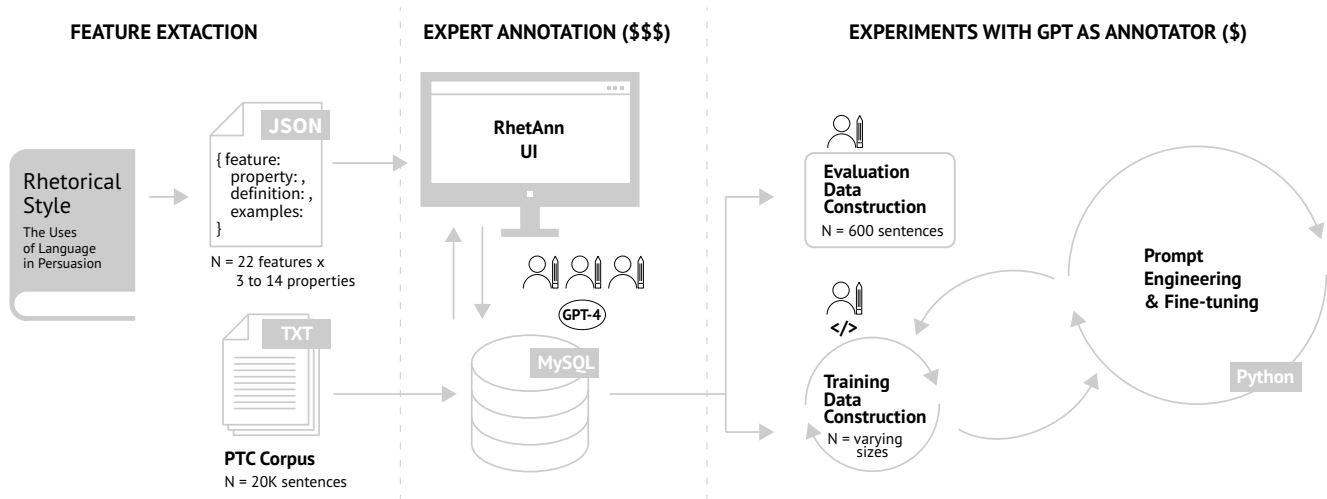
FEATURE EXTACTION

EXPERT ANNOTATION ($$$)

EXPERIMENTS WITH GPT AS ANNOTATOR ($)

Rhetorical Style

The Uses of Language in Persuasion

JSON

{ feature:
property: ,
definition: ,
examples:
}

N = 22 features x
3 to 14 properties

TXT

PTC Corpus
N = 20K sentences

RhetAnn
UI

GPT-4

MySQL

Evaluation Data Construction
N = 600 sentences

</>

Training Data Construction
N = varying sizes

Prompt Engineering & Fine-tuning

Python